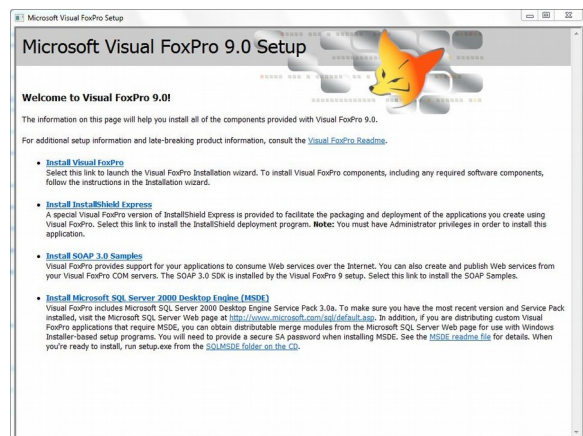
Microsoft Visual FoxPro Setup

Microsoft Visual FoxPro 9.0 Setup

Welcome to Visual FoxPro 9.0!

The information on this page will help you install all of the components provided with Visual FoxPro 9.0.

For additional setup information and late-breaking product information, consult the Visual FoxPro Readme.

- **Install Visual FoxPro**
Select this link to launch the Visual FoxPro Installation wizard. To install Visual FoxPro components, including any required software components, follow the instructions in the Installation wizard.

- **Install InstallShield Express**
A special Visual FoxPro version of InstallShield Express is provided to facilitate the packaging and deployment of the applications you create using Visual FoxPro. Select this link to install the InstallShield deployment program. **Note:** You must have Administrator privileges in order to install this application.

- **Install SOAP 3.0 Samples**
Visual FoxPro provides support for your applications to consume Web services over the Internet. You can also create and publish Web services from your Visual FoxPro COM servers. The SOAP 3.0 SDK is installed by the Visual FoxPro 9 setup. Select this link to install the SOAP Samples.

- **Install Microsoft SQL Server 2000 Desktop Engine (MSDE)**
Visual FoxPro includes Microsoft SQL Server 2000 Desktop Engine Service Pack 3.0a. To make sure you have the most recent version and Service Pack installed, visit the Microsoft SQL Server Web page at http://www.microsoft.com/sql/default.asp. In addition, if you are distributing custom Visual FoxPro applications that require MSDE, you can obtain distributable merge modules from the Microsoft SQL Server Web page for use with Windows Installer-based setup programs. You will need to provide a secure SA password when installing MSDE. See the MSDE readme file for details. When you're ready to install, run setup.exe from the SQLMSDE folder on the CD.